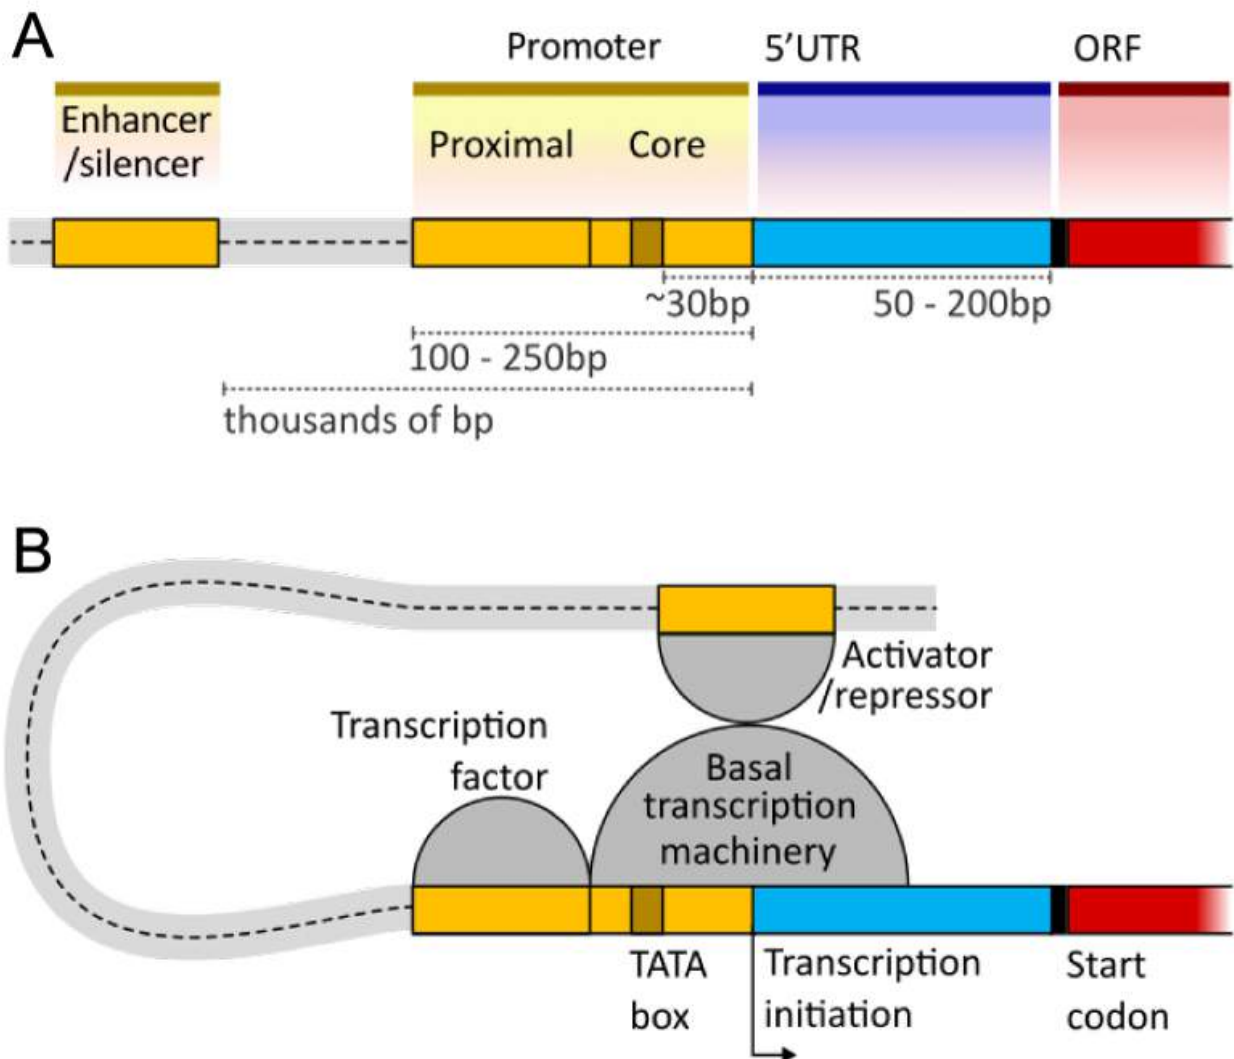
A

Promoter

5'UTR

ORF

Enhancer /silencer

Proximal

Core

~30bp

50 - 200bp

100 - 250bp

thousands of bp

B

Activator /repressor

Transcription factor

Basal transcription machinery

TATA box

Transcription initiation

Start codon